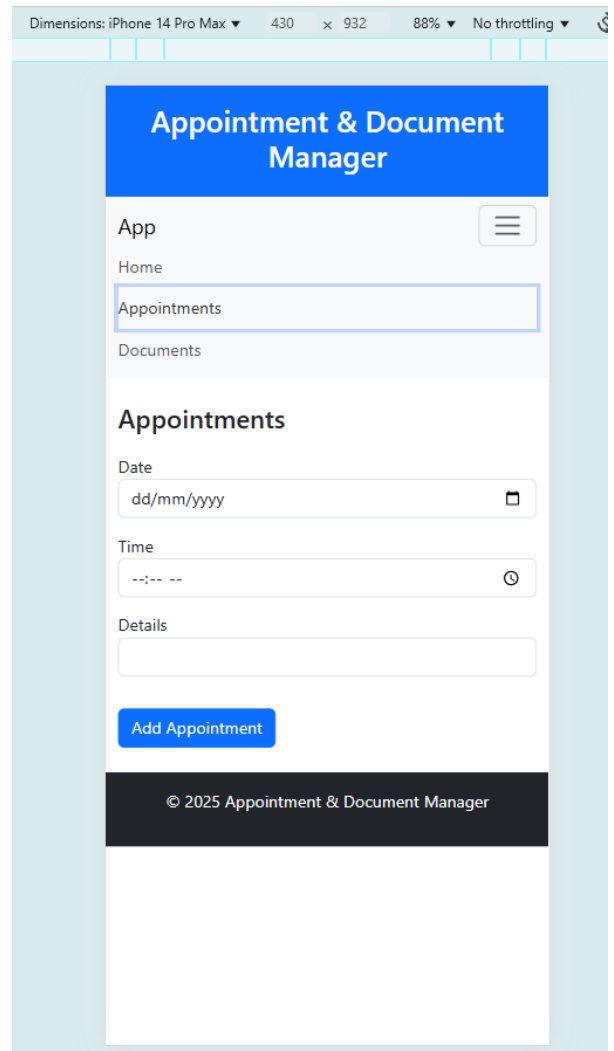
Dimensions: iPhone 14 Pro Max ▾ 430 × 932 88% ▾ No throttling ▾

Appointment & Document Manager

App

Home

Appointments

Documents

Appointments

Date

dd/mm/yyyy

Time

--:-- --

Details

Add Appointment

© 2025 Appointment & Document Manager